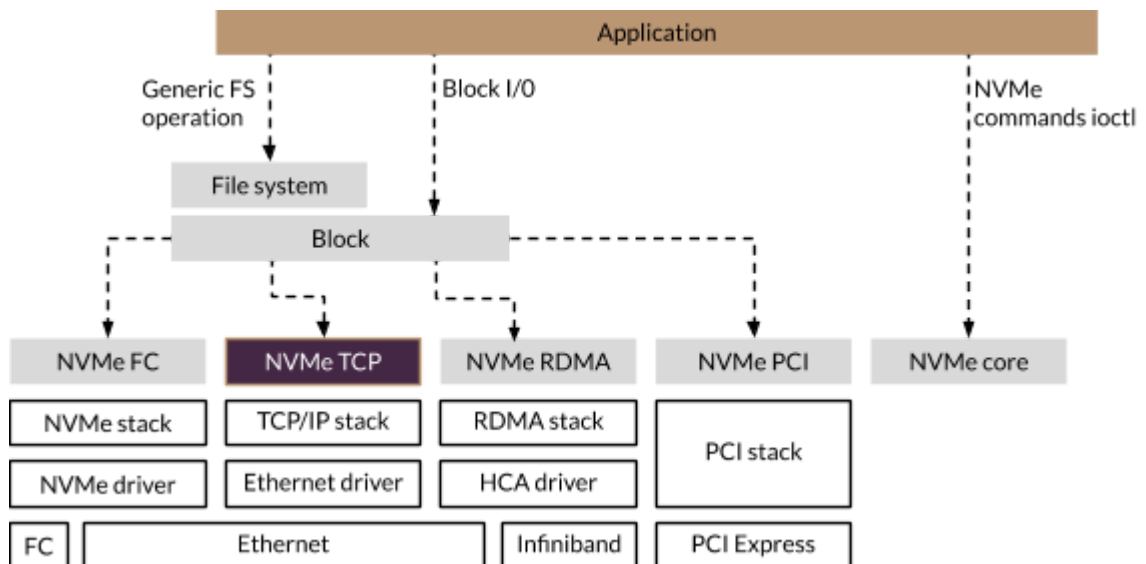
Application

Generic FS operation

Block I/0

NVMe commands ioctl

File system

Block

NVMe FC

NVMe TCP

NVMe RDMA

NVMe PCI

NVMe core

NVMe stack

TCP/IP stack

RDMA stack

PCI stack

NVMe driver

Ethernet driver

HCA driver

FC

Ethernet

Infiniband

PCI Express